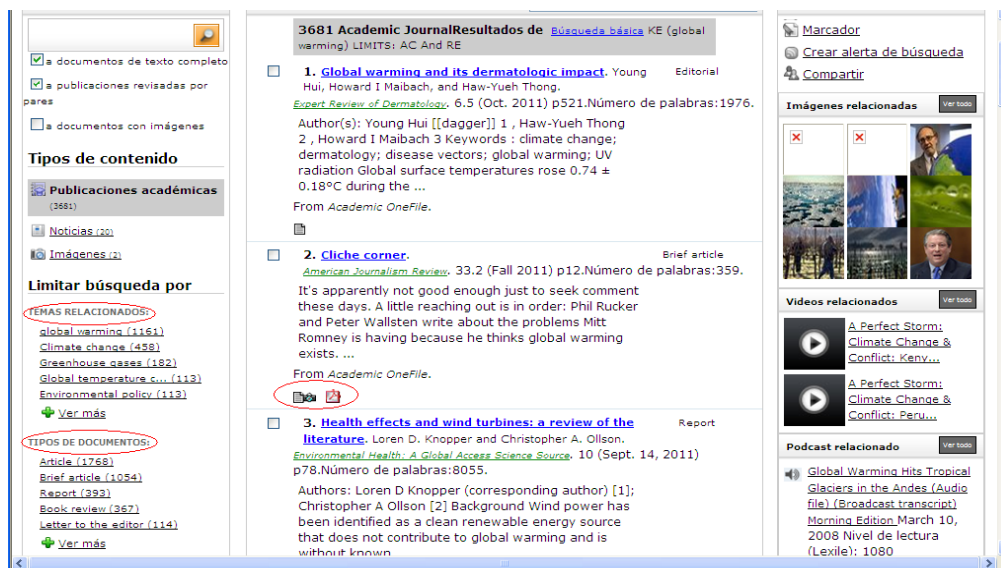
a documentos de texto completo

a publicaciones revisadas por pares

a documentos con imágenes

Tipos de contenido

Publicaciones académicas (3681)

Noticias (20)

Imágenes (2)

Limitar búsqueda por

TEMAS RELACIONADOS:

global warming (1161)
Climate change (458)
Greenhouse gases (182)
Global temperature c... (113)
Environmental policy (113)

Ver más

TIPOS DE DOCUMENTOS:

Article (1768)
Brief article (1054)
Report (393)
Book review (367)
Letter to the editor (114)

Ver más

3681 Academic JournalResultados de Búsqueda básica KE (global warming) LIMITS: AC And RE

1. Global warming and its dermatologic impact. Young Hui, Howard I Maibach, and Haw-Yueh Thong. Editorial
Expert Review of Dermatology. 6.5 (Oct. 2011) p521.Número de palabras:1976.

Author(s): Young Hui [[dagger]] 1 , Haw-Yueh Thong 2 , Howard I Maibach 3 Keywords : climate change; dermatology; disease vectors; global warming; UV radiation Global surface temperatures rose 0.74 ± 0.18°C during the ...

From Academic OneFile.

2. Cliche corner. Brief article
American Journalism Review. 33.2 (Fall 2011) p12.Número de palabras:359.

It's apparently not good enough just to seek comment these days. A little reaching out is in order: Phil Rucker and Peter Wallsten write about the problems Mitt Romney is having because he thinks global warming exists. ...

From Academic OneFile.

3. Health effects and wind turbines: a review of the literature. Loren D. Knopper and Christopher A. Ollson. Report
Environmental Health: A Global Access Science Source. 10 (Sept. 14, 2011) p78.Número de palabras:8055.

Authors: Loren D Knopper (corresponding author) [1]; Christopher A Ollson [2] Background Wind power has been identified as a clean renewable energy source that does not contribute to global warming and is without known

Marcador
Crear alerta de búsqueda
Compartir

Imágenes relacionadas Ver todo

Videos relacionados Ver todo

A Perfect Storm: Climate Change & Conflict: Keny...

A Perfect Storm: Climate Change & Conflict: Peru...

Podcast relacionado Ver todo

Global Warming Hits Tropical Glaciers in the Andes (Audio file) (Broadcast transcript) Morning Edition March 10, 2008 Nivel de lectura (Lexile): 1080